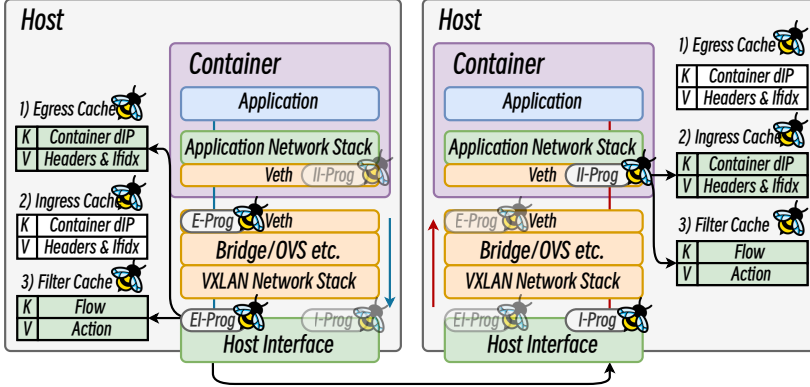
Host

Container

Application

Application Network Stack

Veth II-Prog

E-Prog Veth

Bridge/OVS etc.

VXLAN Network Stack

EI-Prog I-Prog

Host Interface

1) Egress Cache

| K | Container dIP |
|---|---|
| V | Headers & Ifidx |

2) Ingress Cache

| K | Container dIP |
|---|---|
| V | Headers & Ifidx |

3) Filter Cache

| K | Flow |
|---|---|
| V | Action |

Host

Container

Application

Application Network Stack

Veth II-Prog

E-Prog Veth

Bridge/OVS etc.

VXLAN Network Stack

EI-Prog I-Prog

Host Interface

1) Egress Cache

| K | Container dIP |
|---|---|
| V | Headers & Ifidx |

2) Ingress Cache

| K | Container dIP |
|---|---|
| V | Headers & Ifidx |

3) Filter Cache

| K | Flow |
|---|---|
| V | Action |